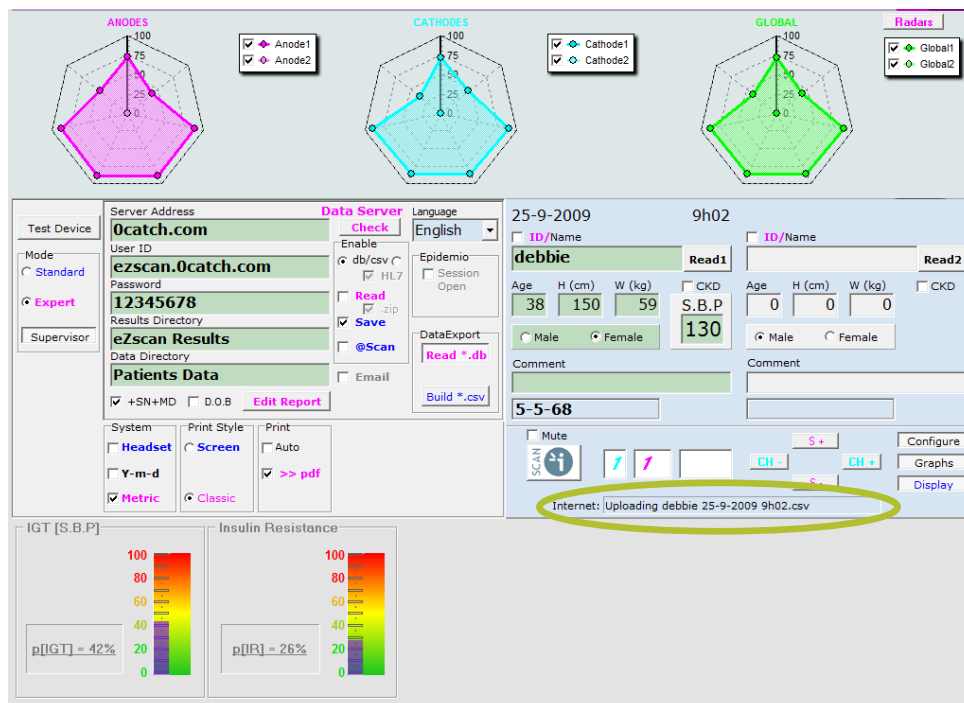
ANODES
100
75
50
25
0
Anode1
Anode2

CATHODES
100
75
50
25
0
Cathode1
Cathode2

GLOBAL
100
75
50
25
0
Radars
Global1
Global2

Test Device
Mode
Standard
Expert
Supervisor

Server Address
0catch.com
Data Server
Check
User ID
ezscan.0catch.com
Password
12345678
Results Directory
eZscan Results
Data Directory
Patients Data
+SN+MD
D.O.B
Edit Report

Language
English
Enable
db/csv
HL7
Read
.zip
Save
@Scan
Email
Epidemio
Session
Open
DataExport
Read *.db
Build *.csv

System
Headset
Y-m-d
Metric
Print Style
Screen
Classic
Print
Auto
>> pdf

25-9-2009 9h02
ID/Name
debbie
Read1
Age 38
H (cm) 150
W (kg) 59
CKD
S.B.P
130
Male
Female
Comment
5-5-68

ID/Name
Read2
Age 0
H (cm) 0
W (kg) 0
CKD
Male
Female
Comment

Mute
SCAN
1
1
S +
CH -
CH +
S -
Configure
Graphs
Display
Internet: Uploading debbie 25-9-2009 9h02.csv

IGT [S.B.P]
100
80
60
40
20
0
p[IGT] = 42%

Insulin Resistance
100
80
60
40
20
0
p[IR] = 26%